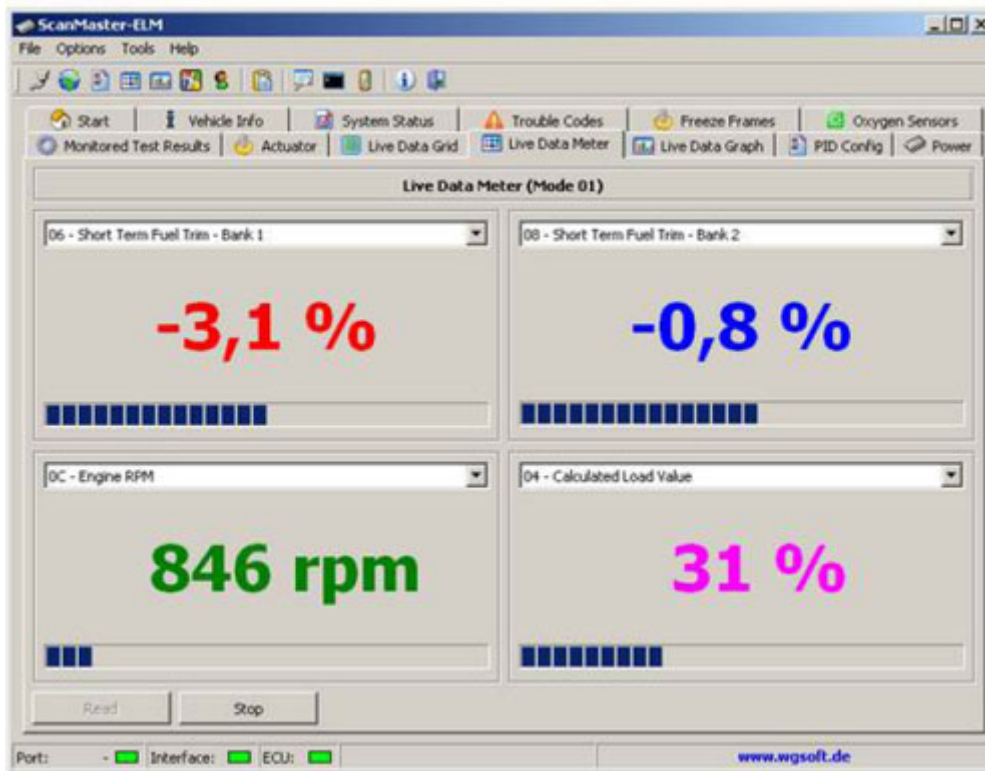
ScanMaster-ELM

File Options Tools Help

Start | Vehicle Info | System Status | Trouble Codes | Freeze Frames | Oxygen Sensors
Monitored Test Results | Actuator | Live Data Grid | Live Data Meter | Live Data Graph | PID Config | Power

Live Data Meter (Mode 01)

06 - Short Term Fuel Trim - Bank 1

-3,1 %

08 - Short Term Fuel Trim - Bank 2

-0,8 %

0C - Engine RPM

846 rpm

04 - Calculated Load Value

31 %

Read
Stop

Port: Interface: ECU:
www.wgsoft.de